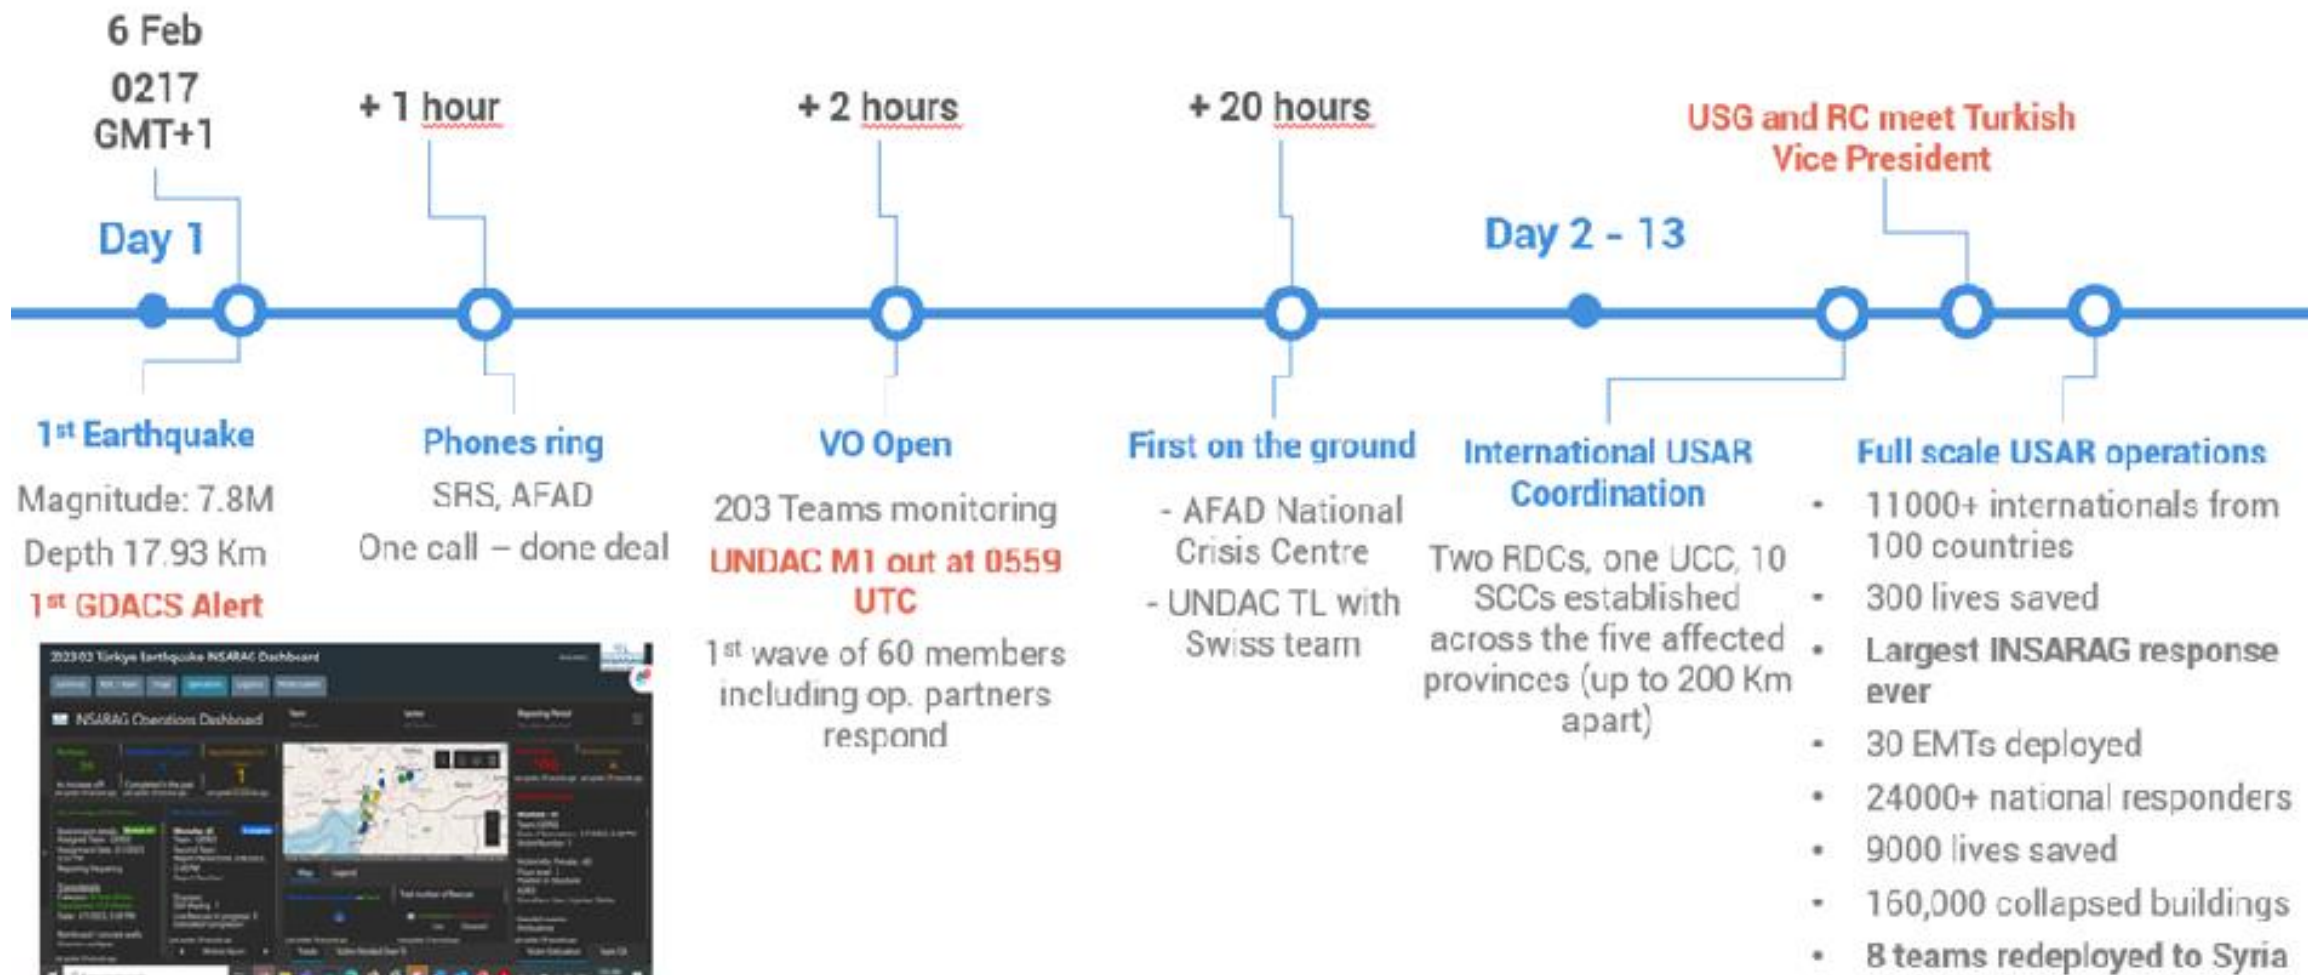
6 Feb
0217
GMT+1

+ 1 hour

+ 2 hours

+ 20 hours

USG and RC meet Turkish Vice President

Day 1

Day 2 - 13

1st Earthquake
Magnitude: 7.8M
Depth 17.93 Km
1st GDACS Alert

2023 02 Türkiye Earthquake INSARAG Dashboard
INSARAG Operations Dashboard

Phones ring
SRS, AFAD
One call – done deal

VO Open
203 Teams monitoring
UNDAC M1 out at 0559 UTC
1st wave of 60 members including op. partners respond

First on the ground
- AFAD National Crisis Centre
- UNDAC TL with Swiss team

International USAR Coordination
Two RDCs, one UCC, 10 SCCs established across the five affected provinces (up to 200 Km apart)

Full scale USAR operations
• 11000+ internationals from 100 countries
• 300 lives saved
• Largest INSARAG response ever
• 30 EMTs deployed
• 24000+ national responders
• 9000 lives saved
• 160,000 collapsed buildings
• 8 teams redeployed to Syria